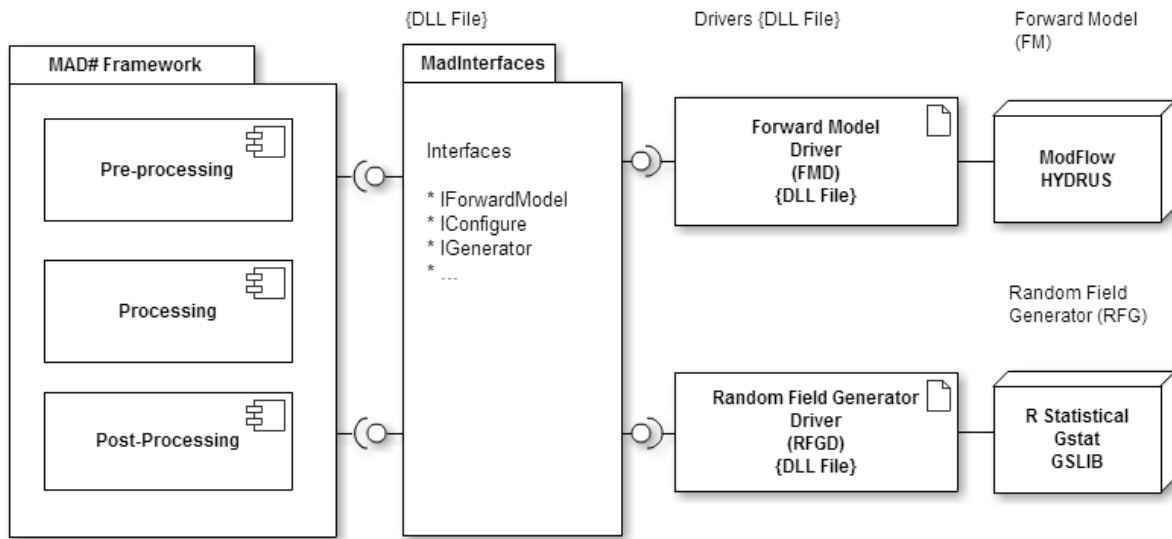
{DLL File}

Drivers {DLL File}

Forward Model (FM)

MAD# Framework

Pre-processing

Processing

Post-Processing

MadInterfaces

Interfaces

* IForwardModel
* IConfigure
* IGenerator
* ...

Forward Model Driver (FMD) {DLL File}

ModFlow HYDRUS

Random Field Generator (RFG)

Random Field Generator Driver (RFGD) {DLL File}

R Statistical Gstat GSLIB